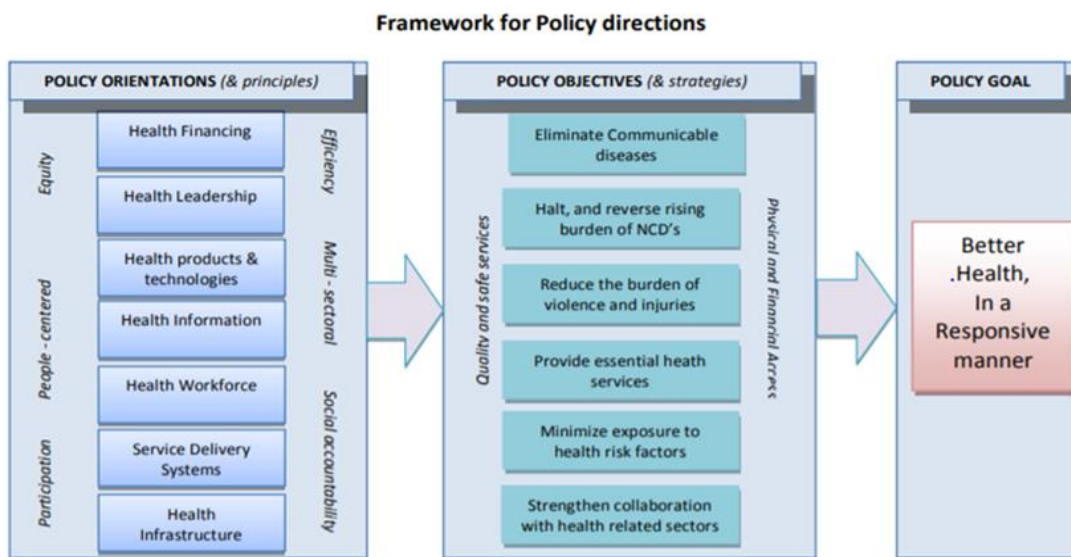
Framework for Policy directions

POLICY ORIENTATIONS (& principles)

Equity

People - centered

Participation

Health Financing

Health Leadership

Health products & technologies

Health Information

Health Workforce

Service Delivery Systems

Health Infrastructure

Efficiency

Multi - sectoral

Social accountability

POLICY OBJECTIVES (& strategies)

Quality and safe services

Eliminate Communicable diseases

Halt, and reverse rising burden of NCD's

Reduce the burden of violence and injuries

Provide essential heath services

Minimize exposure to health risk factors

Strengthen collaboration with health related sectors

Physical and Financial Access

POLICY GOAL

Better .Health, In a Responsive manner